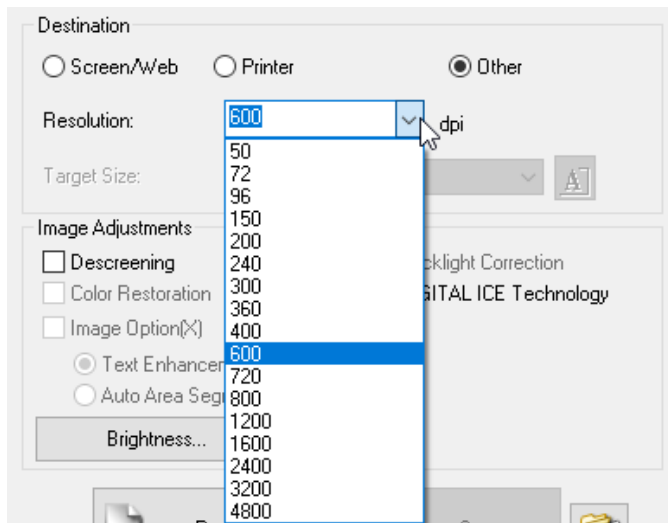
Destination

Screen/Web

Printer

Other

Resolution:

600

dpi

50
72
96
150
200
240
300
360
400
600
720
800
1200
1600
2400
3200
4800

Target Size:

Image Adjustments

Descreening

Color Restoration

Image Option(X)

Text Enhancen

Auto Area Seg

Brightness...

cklight Correction

GITAL ICE Technology